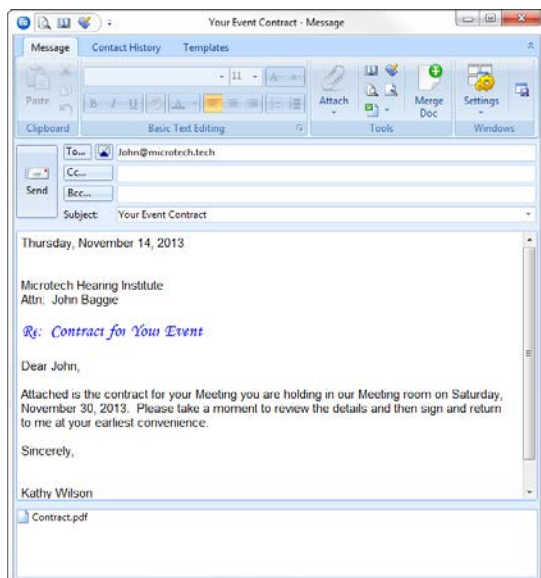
Your Event Contract - Message

Message Contact History Templates

Paste
Clipboard
11
B I U
Basic Text Editing
Attach
Merge Doc
Tools
Settings
Windows

Send
To...
John@microtech.tech
Cc...
Bcc...
Subject: Your Event Contract

Thursday, November 14, 2013

Microtech Hearing Institute
Attn: John Baggie

Re: Contract for You Event

Dear John,

Attached is the contract for your Meeting you are holding in our Meeting room on Saturday, November 30, 2013. Please take a moment to review the details and then sign and return to me at your earliest convenience.

Sincerely,

Kathy Wilson

Contract.pdf